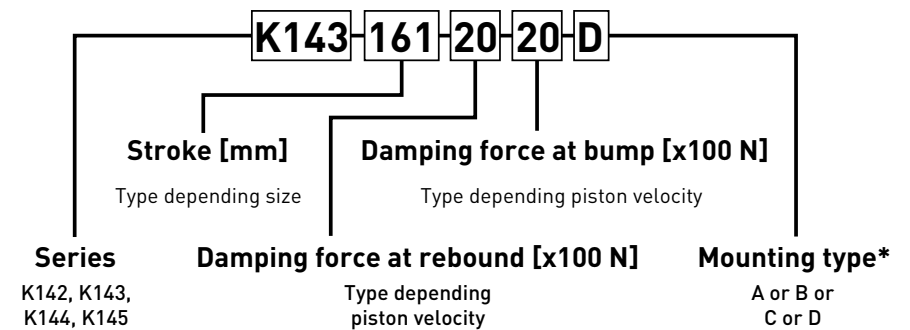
K143 - 161 - 20 - 20 - D

Stroke [mm]

Type depending size

Damping force at bump [x100 N]

Type depending piston velocity

Series

K142, K143, K144, K145

Damping force at rebound [x100 N]

Type depending piston velocity

Mounting type*

A or B or C or D